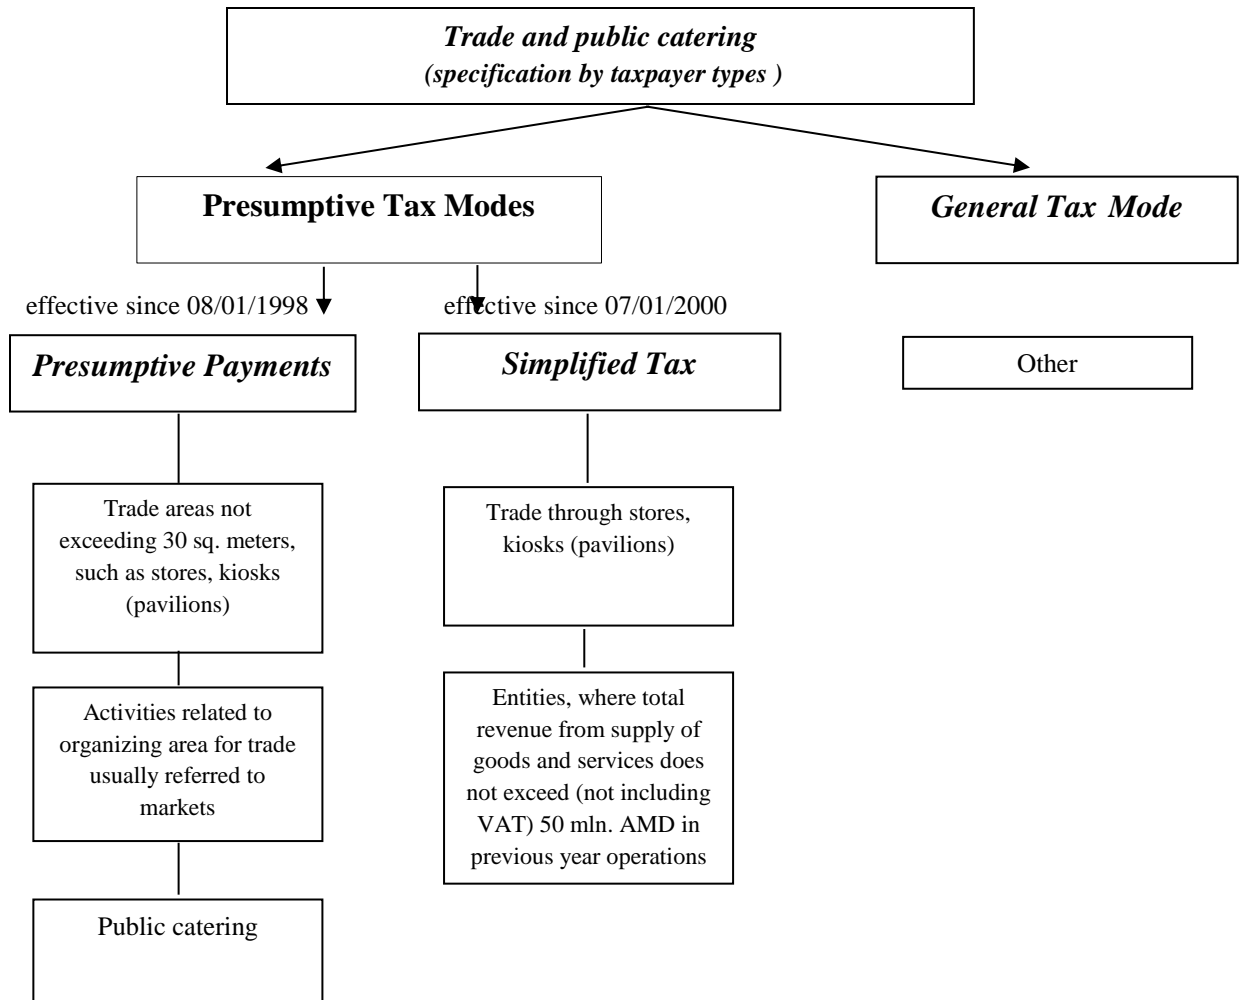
Trade and public catering
(specification by taxpayer types )

Presumptive Tax Modes

General Tax Mode

effective since 08/01/1998

effective since 07/01/2000

Presumptive Payments

Simplified Tax

Other

Trade areas not exceeding 30 sq. meters, such as stores, kiosks (pavilions)

Activities related to organizing area for trade usually referred to markets

Public catering

Trade through stores, kiosks (pavilions)

Entities, where total revenue from supply of goods and services does not exceed (not including VAT) 50 mln. AMD in previous year operations